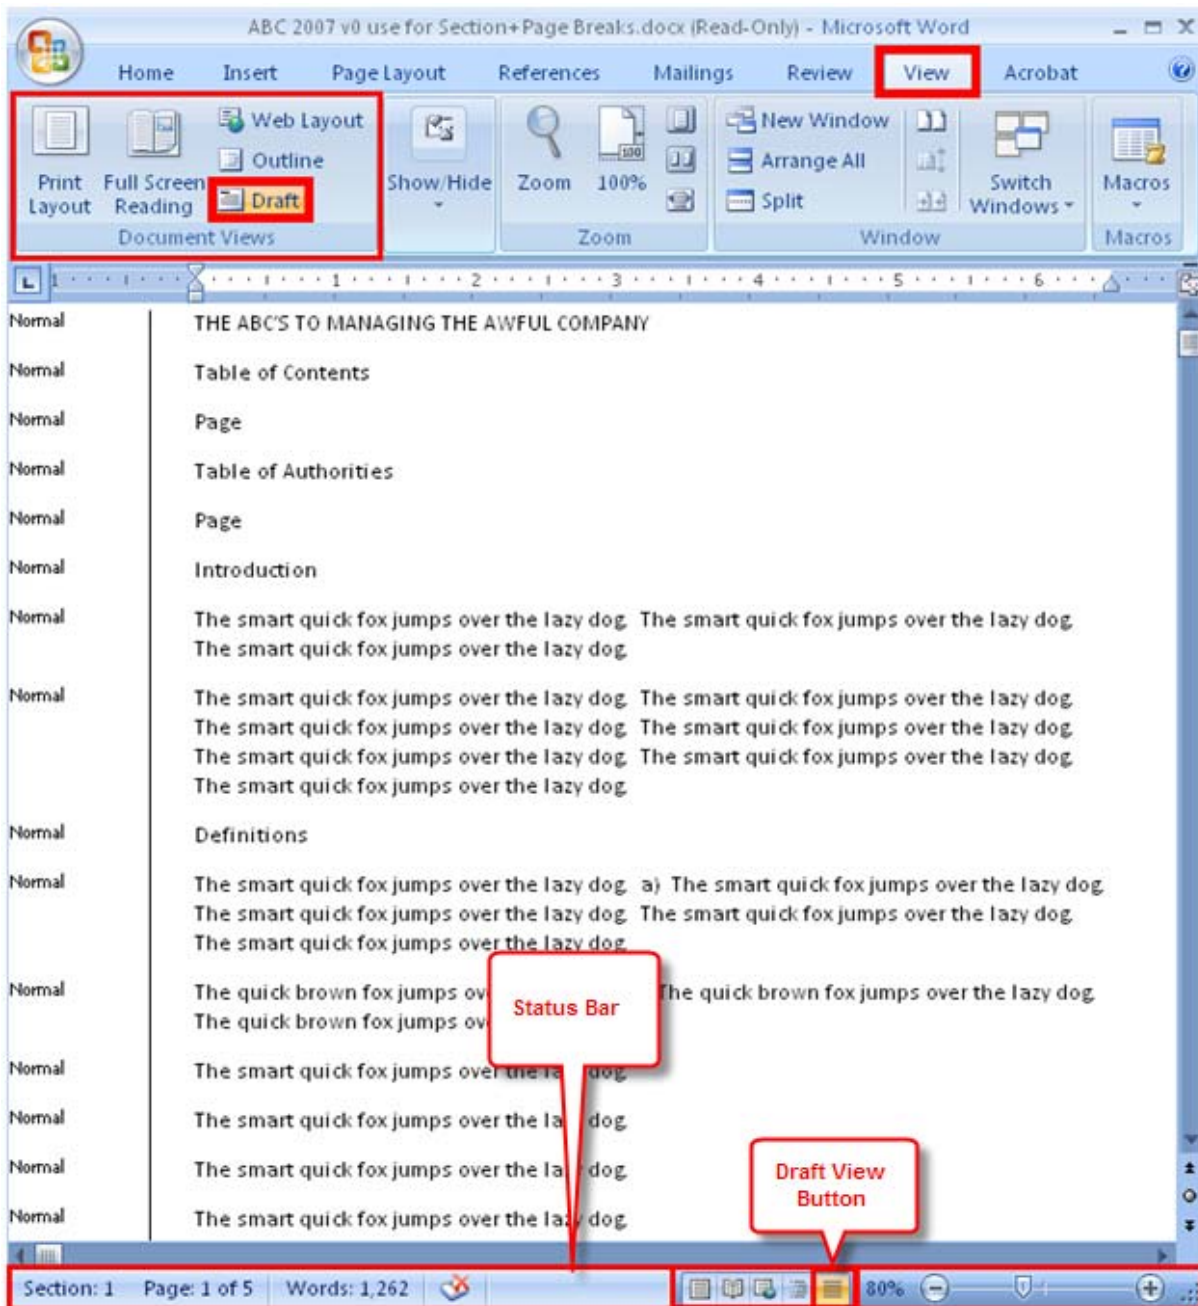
ABC 2007 v0 use for Section+Page Breaks.docx (Read-Only) - Microsoft Word

Home Insert Page Layout References Mailings Review View Acrobat

Print Layout Full Screen Reading Web Layout Outline Draft Document Views Show/Hide Zoom 100% Zoom New Window Arrange All Split Window Switch Windows Macros Macros

Normal THE ABC'S TO MANAGING THE AWFUL COMPANY

Normal Table of Contents

Normal Page

Normal Table of Authorities

Normal Page

Normal Introduction

Normal The smart quick fox jumps over the lazy dog. The smart quick fox jumps over the lazy dog. The smart quick fox jumps over the lazy dog.

Normal The smart quick fox jumps over the lazy dog. The smart quick fox jumps over the lazy dog. The smart quick fox jumps over the lazy dog. The smart quick fox jumps over the lazy dog. The smart quick fox jumps over the lazy dog. The smart quick fox jumps over the lazy dog. The smart quick fox jumps over the lazy dog.

Normal Definitions

Normal The smart quick fox jumps over the lazy dog. a) The smart quick fox jumps over the lazy dog. The smart quick fox jumps over the lazy dog. The smart quick fox jumps over the lazy dog. The smart quick fox jumps over the lazy dog.

Normal The quick brown fox jumps ov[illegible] The quick brown fox jumps over the lazy dog. The quick brown fox jumps ov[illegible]

Status Bar

Normal The smart quick fox jumps over the la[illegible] dog.

Normal The smart quick fox jumps over the la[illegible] dog.

Normal The smart quick fox jumps over the la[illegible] dog.

Normal The smart quick fox jumps over the la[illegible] dog.

Draft View Button

Section: 1 Page: 1 of 5 Words: 1,262 80%